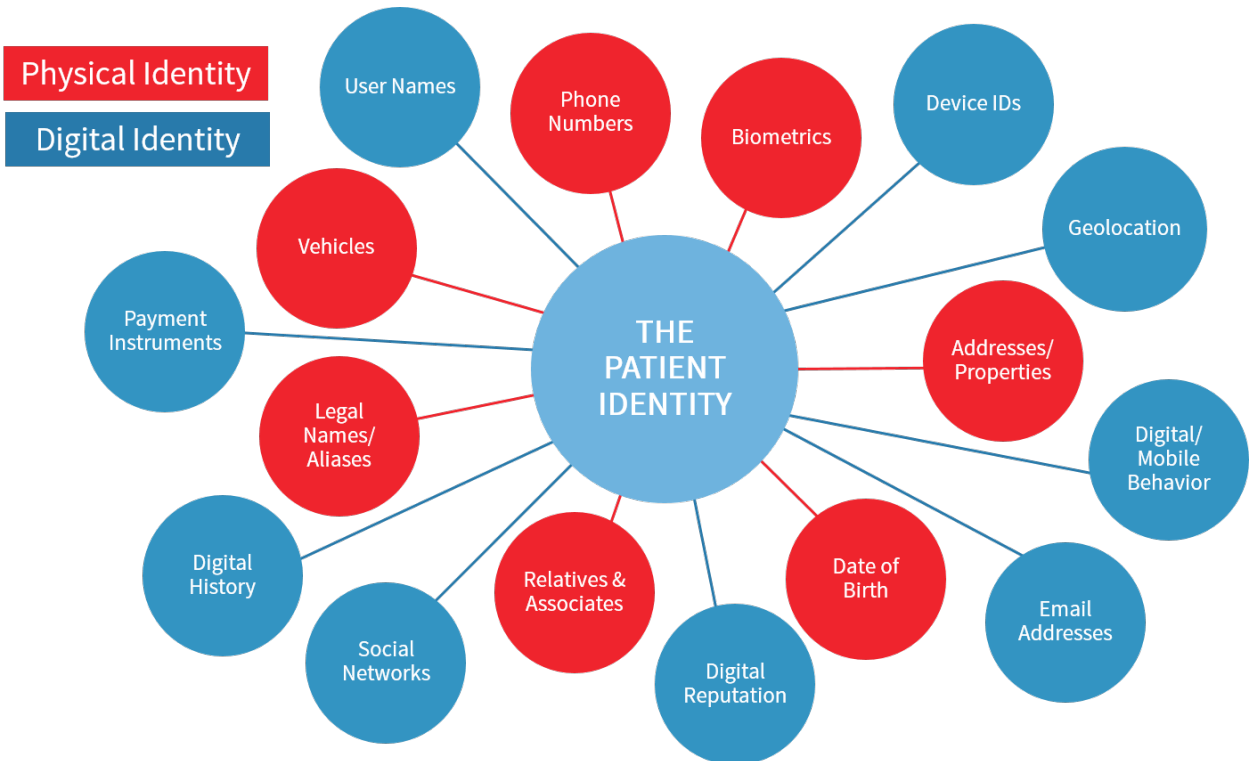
Physical Identity

Digital Identity

THE PATIENT IDENTITY

User Names

Phone Numbers

Biometrics

Device IDs

Geolocation

Addresses/ Properties

Digital/ Mobile Behavior

Email Addresses

Date of Birth

Digital Reputation

Relatives & Associates

Social Networks

Digital History

Legal Names/ Aliases

Payment Instruments

Vehicles